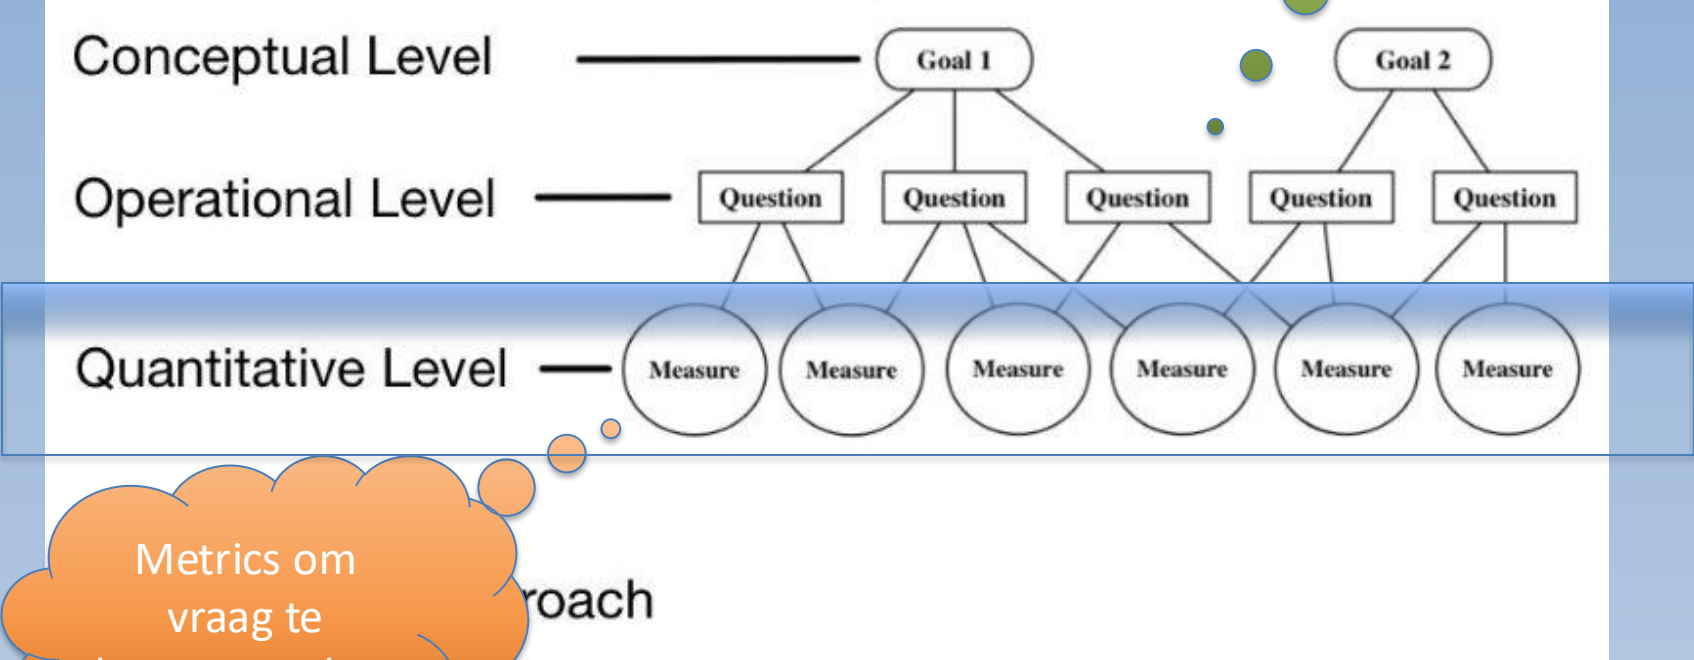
Conceptual Level

Goal 1

Goal 2

Operational Level

Question

Question

Question

Question

Question

Quantitative Level

Measure

Measure

Measure

Measure

Measure

Measure

Metrics om vraag te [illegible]

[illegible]roach